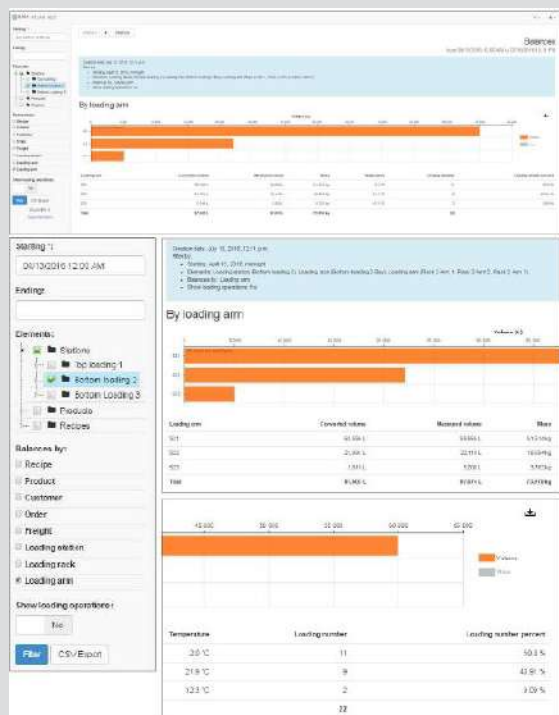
Starting *:

06/13/2016 12:00 AM

Ending:

Elements:

Stations

Top loading 1

Bottom loading 2

Bottom Loading 3

Products

Recipes

Balances by:

Recipe

Product

Customer

Order

Freight

Loading station

Loading rack

Loading arm

Show loading operations:

No

Filter

CSV Export

Balances

Creation date: July 15, 2016 12:11 pm

Filter by:

Starting: April 11, 2016 midnight

Elements: Loading stations Bottom loading 1), Loading arm Bottom loading 2 Bay), Loading arm [Rack 2 Arm 1, Rack 2 Arm 2, Rack 2 Arm 1]

Balances by: Loading arm

Show loading operations: No

By loading arm

Volumes (L)

| Loading arm | Converted volume | Measured volume | Mass |
|---|---|---|---|
| 501 | 60 000 L | 59 593 L | 51 519 kg |
| 502 | 21 001 L | 22 111 L | 18 004 kg |
| 503 | 1 501 L | 1 501 L | 3 957 kg |
| Total | 81 000 L | 83 201 L | 73 479 kg |

45 000

50 000

55 000

60 000

65 000

Volume

Mass

| Temperature | Loading number | Loading number percent |
|---|---|---|
| 20 °C | 11 | 50.0 % |
| 21.9 °C | 9 | 40.91 % |
| 12.3 °C | 2 | 9.09 % |
| | 22 | |